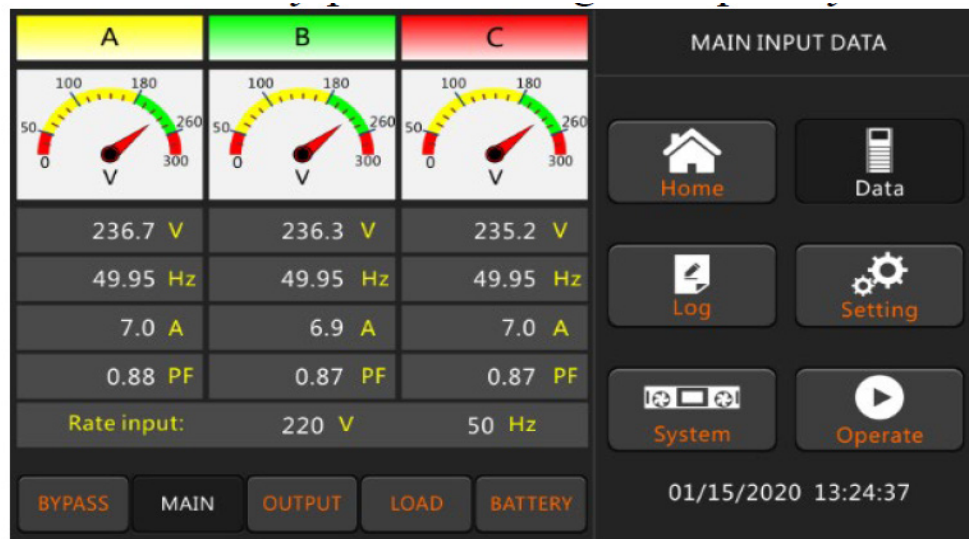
| A | B | C |
|---|---|---|
| 236.7 V | 236.3 V | 235.2 V |
| 49.95 Hz | 49.95 Hz | 49.95 Hz |
| 7.0 A | 6.9 A | 7.0 A |
| 0.88 PF | 0.87 PF | 0.87 PF |

0 50 100 180 260 300 V

0 50 100 180 260 300 V

0 50 100 180 260 300 V

Rate input: 220 V 50 Hz

BYPASS MAIN OUTPUT LOAD BATTERY

MAIN INPUT DATA

Home

Data

Log

Setting

System

Operate

01/15/2020 13:24:37